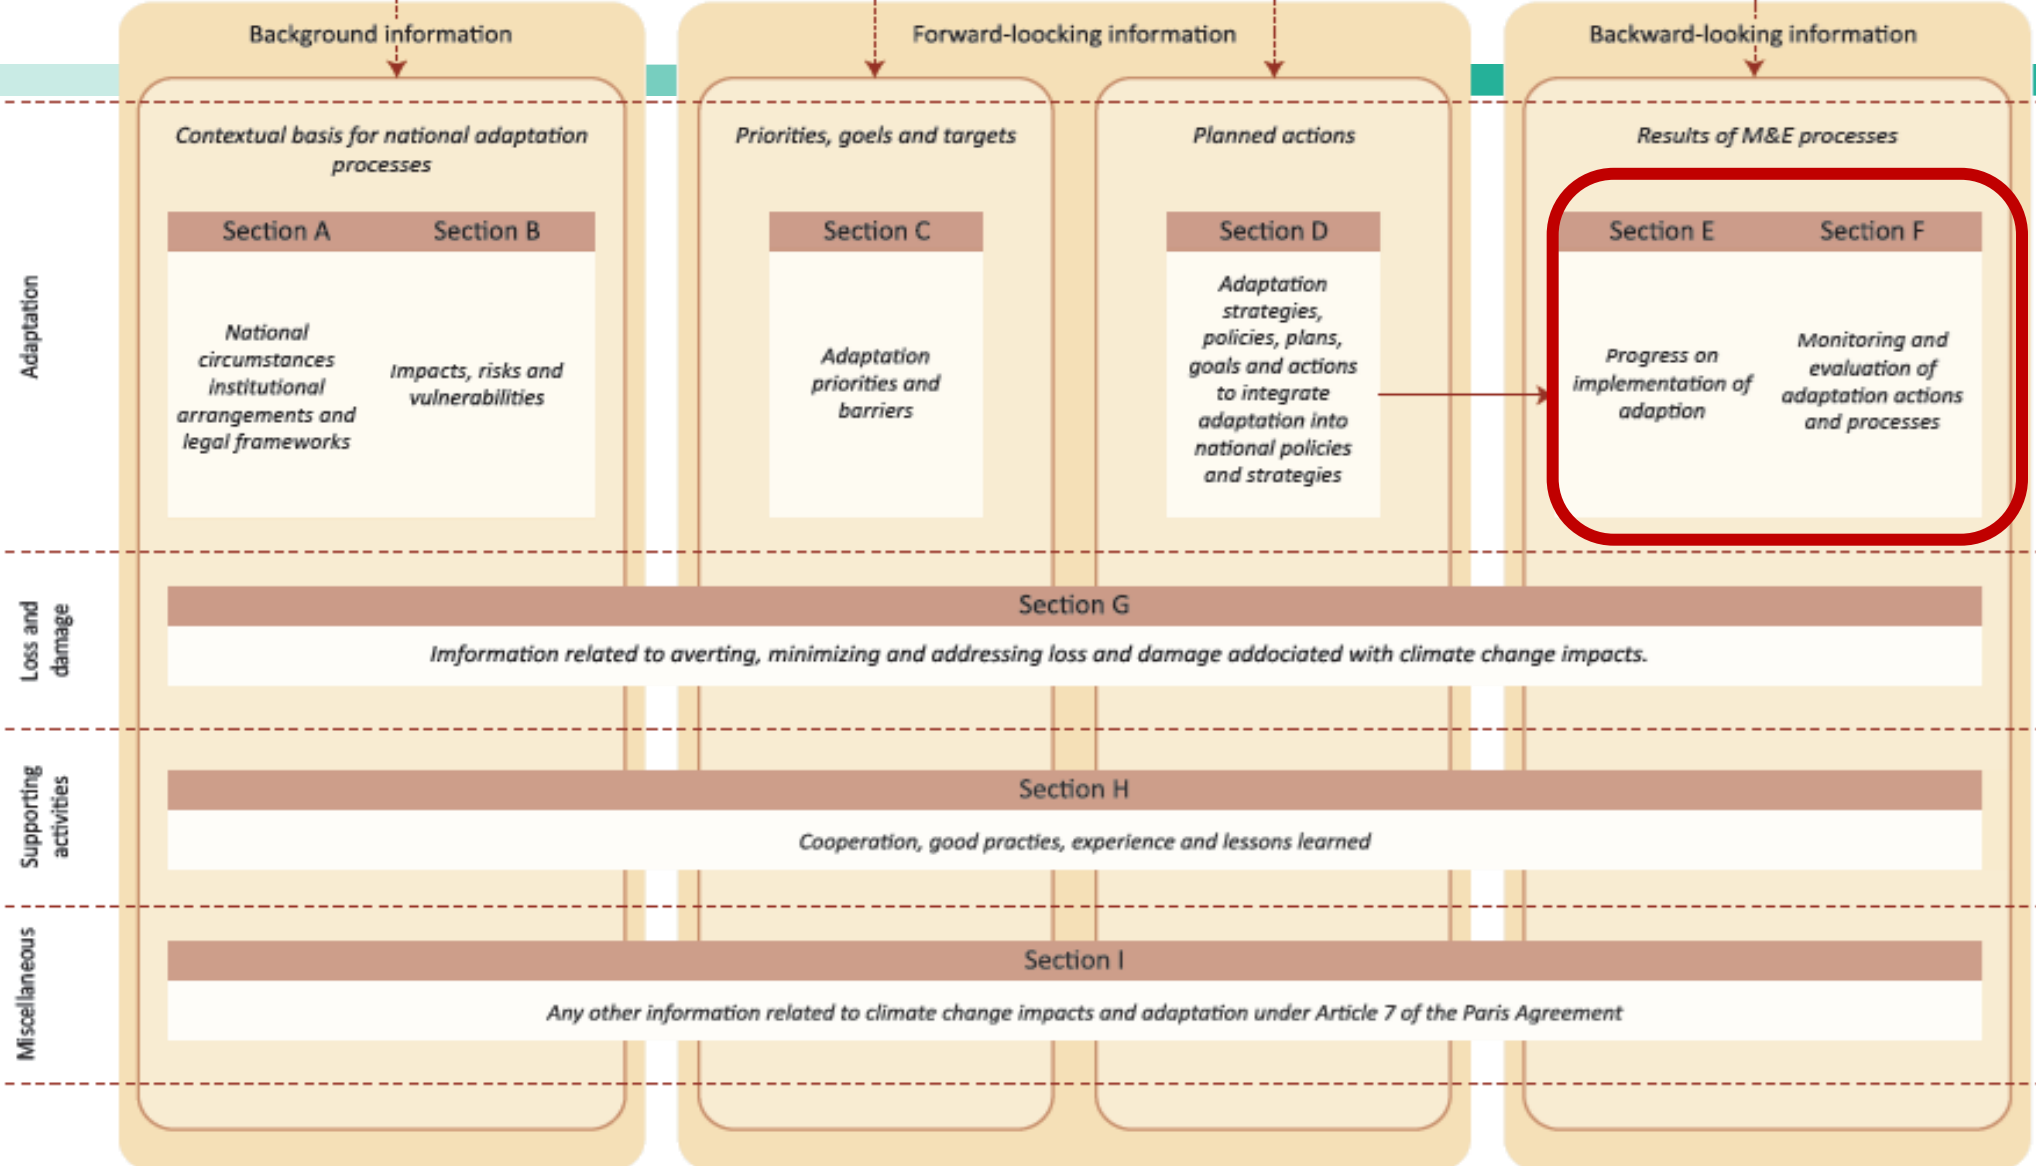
Background information

Forward-loocking information

Backward-looking information

Adaptation

Contextual basis for national adaptation processes

Section A

National circumstances institutional arrangements and legal frameworks

Section B

Impacts, risks and vulnerabilities

Priorities, goels and targets

Section C

Adaptation priorities and barriers

Planned actions

Section D

Adaptation strategies, policies, plans, goals and actions to integrate adaptation into national policies and strategies

Results of M&E processes

Section E

Progress on implementation of adaption

Section F

Monitoring and evaluation of adaptation actions and processes

Loss and damage

Section G

Imformation related to averting, minimizing and addressing loss and damage addociated with climate change impacts.

Supporting activities

Section H

Cooperation, good practies, experience and lessons learned

Miscellaneous

Section I

Any other information related to climate change impacts and adaptation under Article 7 of the Paris Agreement